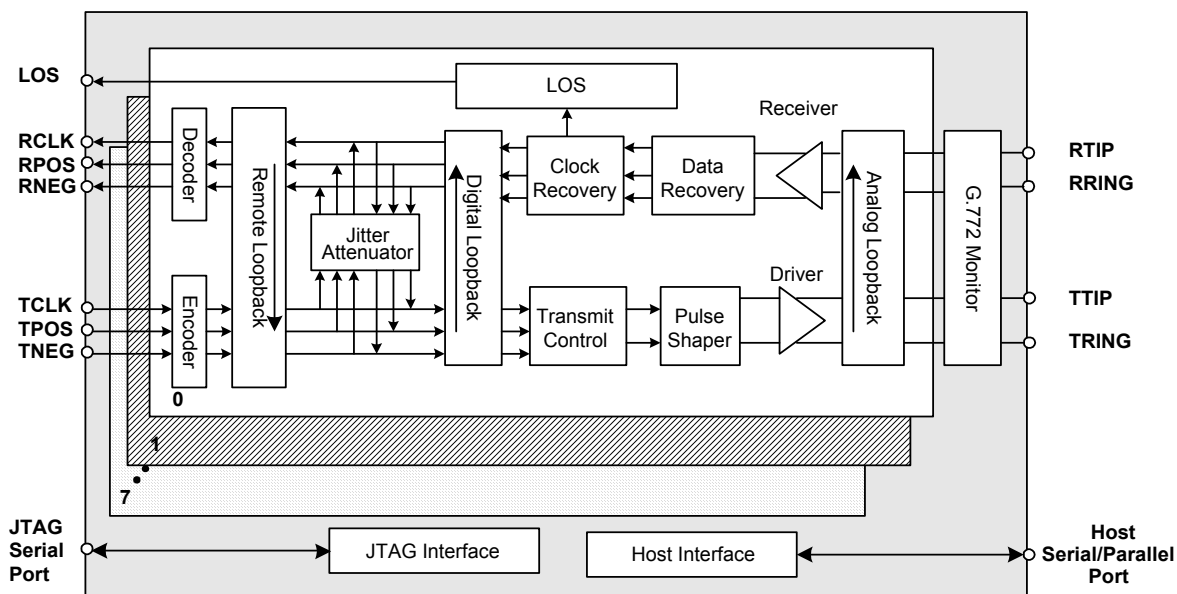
LOS

LOS

Receiver

RCLK
RPOS
RNEG

Decoder

Remote Loopback

Jitter Attenuator

Digital Loopback

Clock Recovery

Data Recovery

Analog Loopback

G.772 Monitor

RTIP
RRING

Driver

TCLK
TPOS
TNEG

Encoder

Transmit Control

Pulse Shaper

TTIP
TRING

0

1

7

JTAG Serial Port

JTAG Interface

Host Interface

Host Serial/Parallel Port